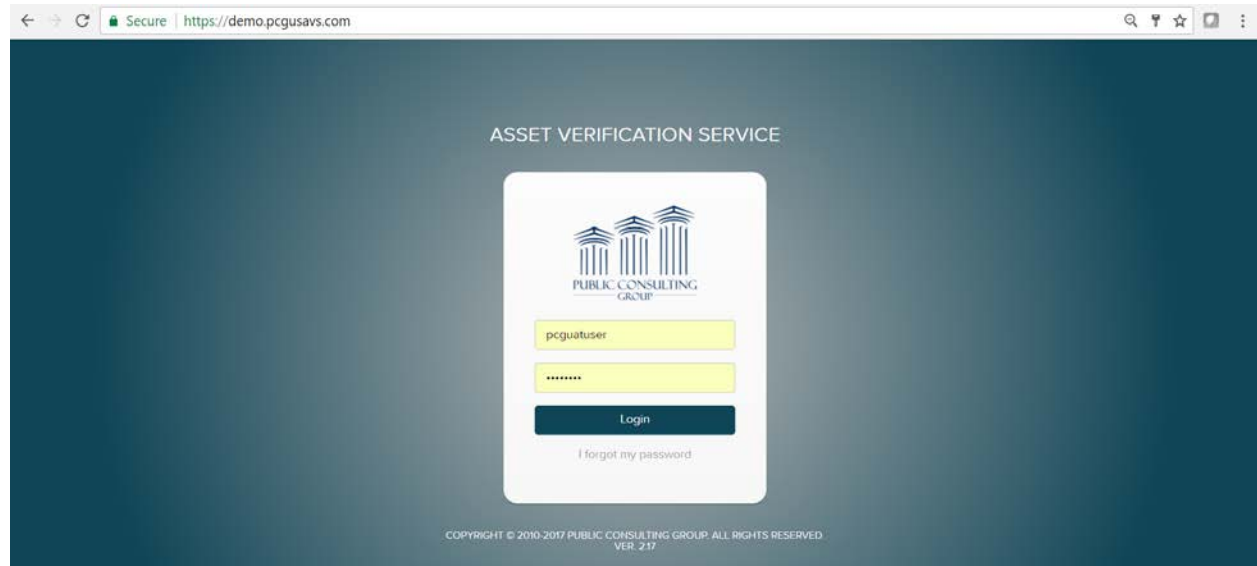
Secure | https://demo.pcgusavs.com

ASSET VERIFICATION SERVICE

PUBLIC CONSULTING GROUP

pcguatuser

•••••••••

Login

I forgot my password

COPYRIGHT © 2010-2017 PUBLIC CONSULTING GROUP. ALL RIGHTS RESERVED
VER. 2.17